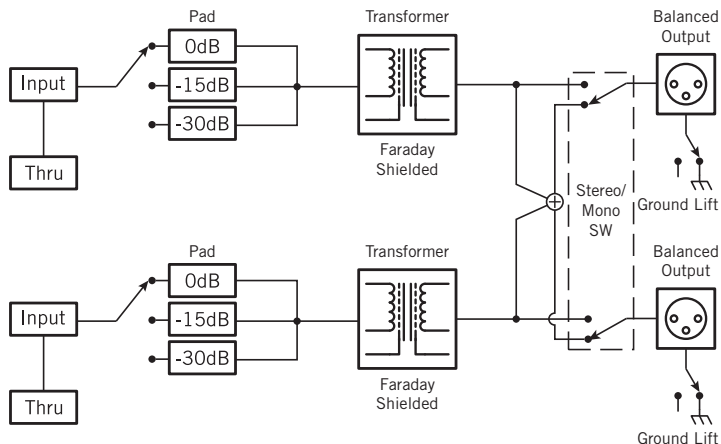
Pad

0dB

-15dB

-30dB

Input

Thru

Transformer

Faraday Shielded

Balanced Output

Stereo/ Mono SW

Ground Lift

Pad

0dB

-15dB

-30dB

Input

Thru

Transformer

Faraday Shielded

Balanced Output

Ground Lift